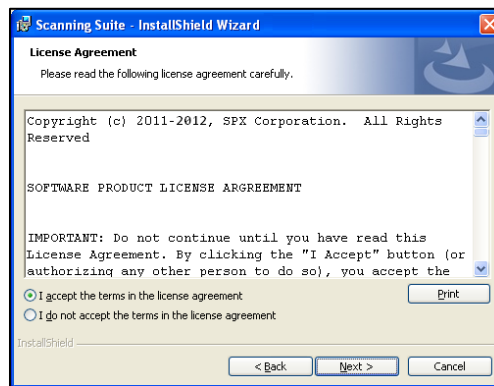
Scanning Suite - InstallShield Wizard

License Agreement

Please read the following license agreement carefully.

Copyright (c) 2011-2012, SPX Corporation. All Rights Reserved

SOFTWARE PRODUCT LICENSE ARGREEMENT

IMPORTANT: Do not continue until you have read this License Agreement. By clicking the "I Accept" button (or authorizing any other person to do so), you accept the

I accept the terms in the license agreement

I do not accept the terms in the license agreement

Print

InstallShield

< Back

Next >

Cancel